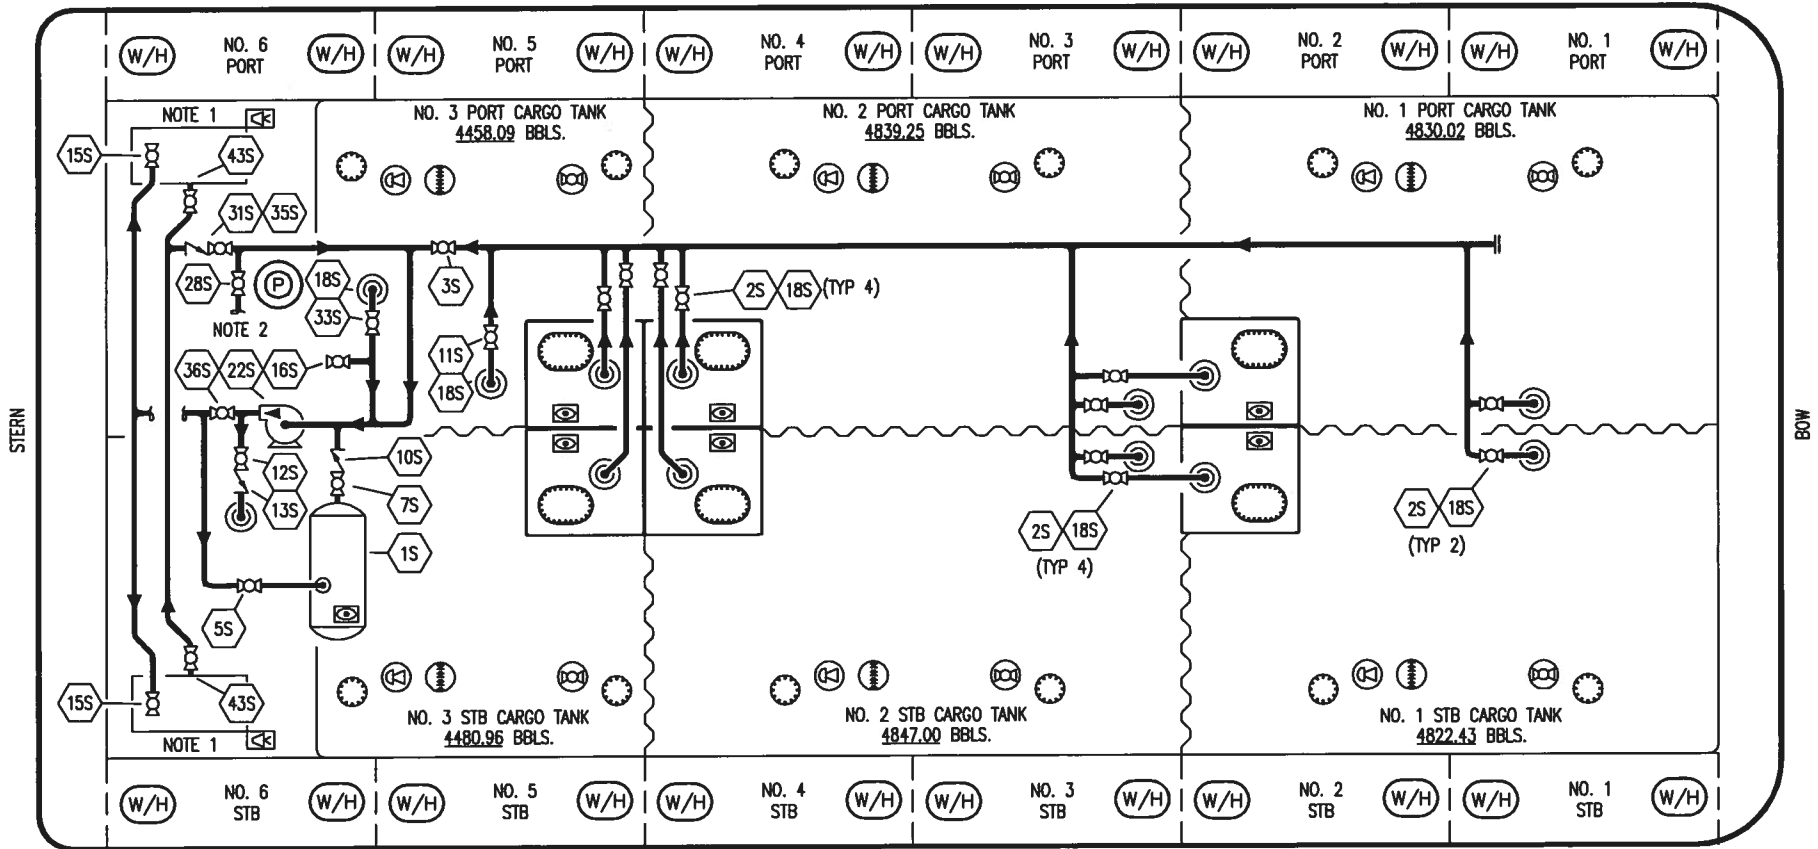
W/H NO. 6 PORT W/H | W/H NO. 5 PORT W/H | W/H NO. 4 PORT W/H | W/H NO. 3 PORT W/H | W/H NO. 2 PORT W/H | W/H NO. 1 PORT W/H

NOTE 1

NO. 3 PORT CARGO TANK
4458.09 BBLS.

NO. 2 PORT CARGO TANK
4839.25 BBLS.

NO. 1 PORT CARGO TANK
4830.02 BBLS.

15S
43S
31S 35S
28S
P
18S
33S
3S
2S 18S (TYP 4)
NOTE 2
11S
18S
36S 22S 16S
10S
12S
13S
7S
1S
5S
2S 18S
(TYP 4)
2S 18S
(TYP 2)

STERN

BOW

15S
43S
NOTE 1

NO. 3 STB CARGO TANK
4480.96 BBLS.

NO. 2 STB CARGO TANK
4847.00 BBLS.

NO. 1 STB CARGO TANK
4822.43 BBLS.

W/H NO. 6 STB W/H | W/H NO. 5 STB W/H | W/H NO. 4 STB W/H | W/H NO. 3 STB W/H | W/H NO. 2 STB W/H | W/H NO. 1 STB W/H